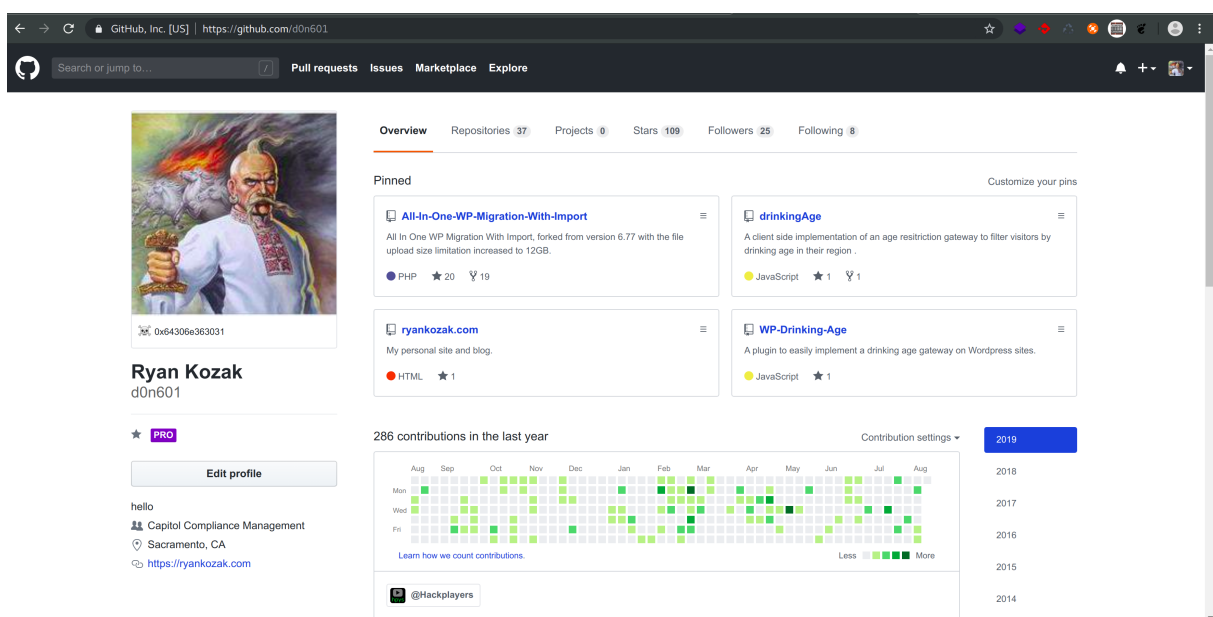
GitHub, Inc. [US] | https://github.com/d0n601

Search or jump to... / Pull requests Issues Marketplace Explore

Overview Repositories 37 Projects 0 Stars 109 Followers 25 Following 8

0x64306e363031

Ryan Kozak
d0n601

PRO

Edit profile

hello
Capitol Compliance Management
Sacramento, CA
https://ryankozak.com

Pinned

Customize your pins

All-In-One-WP-Migration-With-Import
All In One WP Migration With Import, forked from version 6.77 with the file upload size limitation increased to 12GB.
PHP 20 19

drinkingAge
A client side implementation of an age resitriction gateway to filter visitors by drinking age in their region .
JavaScript 1 1

ryankozak.com
My personal site and blog.
HTML 1

WP-Drinking-Age
A plugin to easily implement a drinking age gateway on Wordpress sites.
JavaScript 1

286 contributions in the last year

Contribution settings

Aug Sep Oct Nov Dec Jan Feb Mar Apr May Jun Jul Aug
Mon
Wed
Fri

Learn how we count contributions.

Less More

@Hackplayers

2019
2018
2017
2016
2015
2014